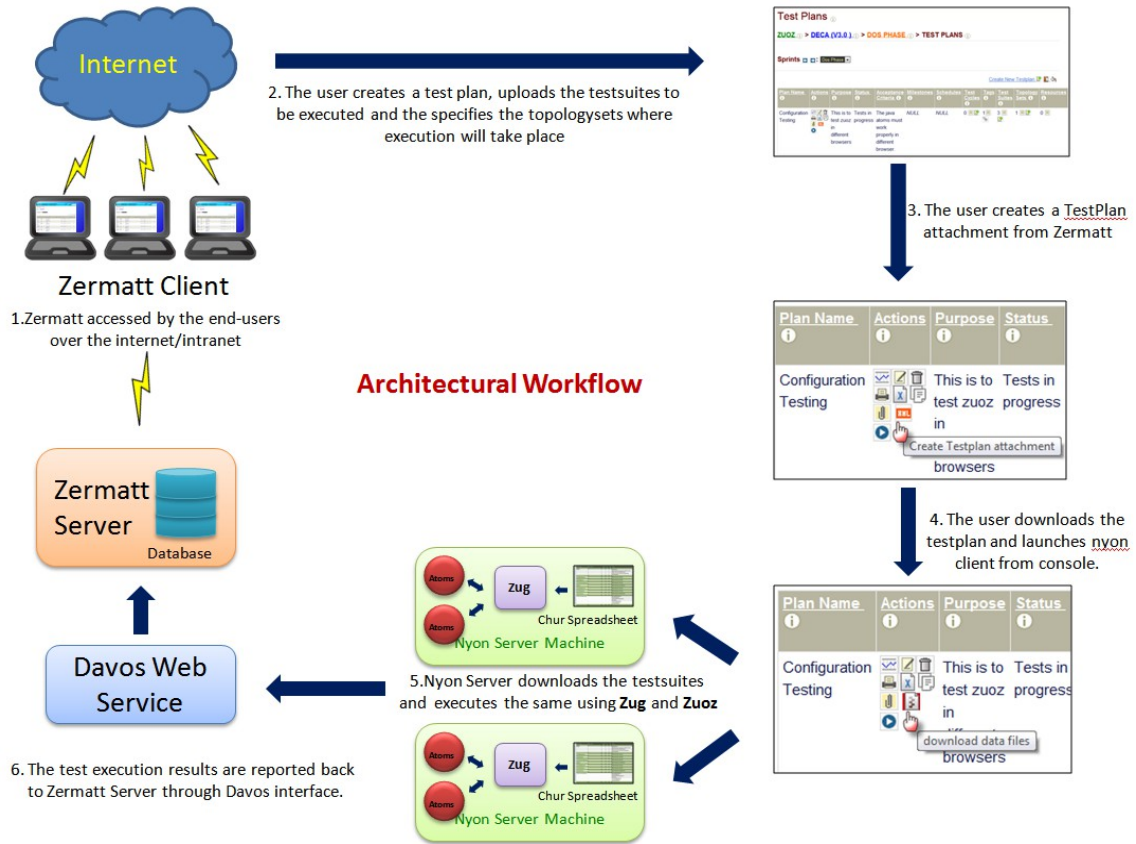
Internet

Zermatt Client

1.Zermatt accessed by the end-users over the internet/intranet

2. The user creates a test plan, uploads the testsuites to be executed and the specifies the topologysets where execution will take place

Test Plans

ZUOZ > DECA (V3.0) > DOS.PHASE > TEST PLANS

Sprints

Create New Testplan

| Plan Name | Actions | Purpose | Status | Acceptance Criteria | Milestones | Schedules | Test Cycles | Test Runs | Test Suites | Topology Sets | Resources |
|---|---|---|---|---|---|---|---|---|---|---|---|
| Configuration Testing | | This is to test zuoz in different browsers | Tests in progress | The java atoms must work properly in different browser | NULL | NULL | 0 | 0 | 1 | 0 | 0 |

3. The user creates a TestPlan attachment from Zermatt

| Plan Name | Actions | Purpose | Status |
|---|---|---|---|
| Configuration Testing | Create Testplan attachment | This is to test zuoz in browsers | Tests in progress |

Architectural Workflow

Zermatt Server

Database

4. The user downloads the testplan and launches nyon client from console.

| Plan Name | Actions | Purpose | Status |
|---|---|---|---|
| Configuration Testing | download data files | This is to test zuoz in browsers | Tests in progress |

Atoms

Atoms

Zug

Chur Spreadsheet

Nyon Server Machine

5.Nyon Server downloads the testsuites and executes the same using Zug and Zuoz

Atoms

Atoms

Zug

Chur Spreadsheet

Nyon Server Machine

Davos Web Service

6. The test execution results are reported back to Zermatt Server through Davos interface.